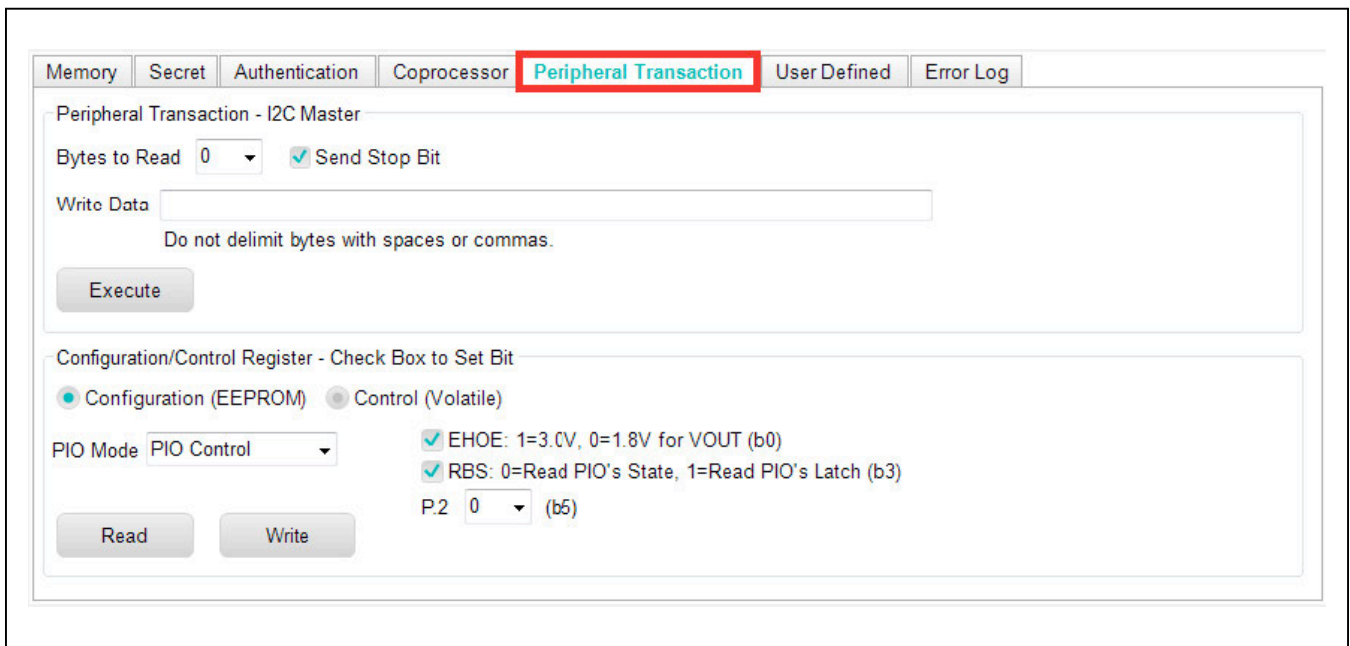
Memory | Secret | Authentication | Coprocessor | Peripheral Transaction | User Defined | Error Log

Peripheral Transaction - I2C Master

Bytes to Read 0 Send Stop Bit

Write Data

Do not delimit bytes with spaces or commas.

Execute

Configuration/Control Register - Check Box to Set Bit

Configuration (EEPROM) Control (Volatile)

PIO Mode PIO Control

EHOE: 1=3.0V, 0=1.8V for VOUT (b0)

RBS: 0=Read PIO's State, 1=Read PIO's Latch (b3)

P.2 0 (b5)

Read Write